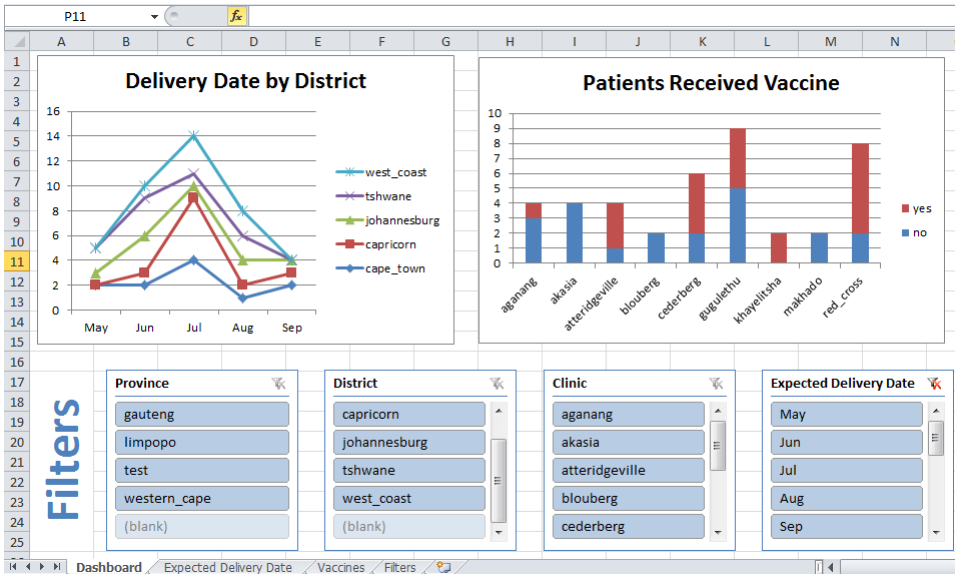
P11
$f_x$

A B C D E F G H I J K L M N

1
2
3
4
5
6
7
8
9
10
11
12
13
14
15
16
17
18
19
20
21
22
23
24
25

Delivery Date by District

16
14
12
10
8
6
4
2
0
May Jun Jul Aug Sep

west_coast
tshwane
johannesburg
capricorn
cape_town

Patients Received Vaccine

10
9
8
7
6
5
4
3
2
1
0
aganang akasia atteridgeville blouberg cederberg gugulethu khayelitsha makhado red_cross

yes
no

Filters

Province
gauteng
limpopo
test
western_cape
(blank)

District
capricorn
johannesburg
tshwane
west_coast
(blank)

Clinic
aganang
akasia
atteridgeville
blouberg
cederberg

Expected Delivery Date
May
Jun
Jul
Aug
Sep

Dashboard Expected Delivery Date Vaccines Filters